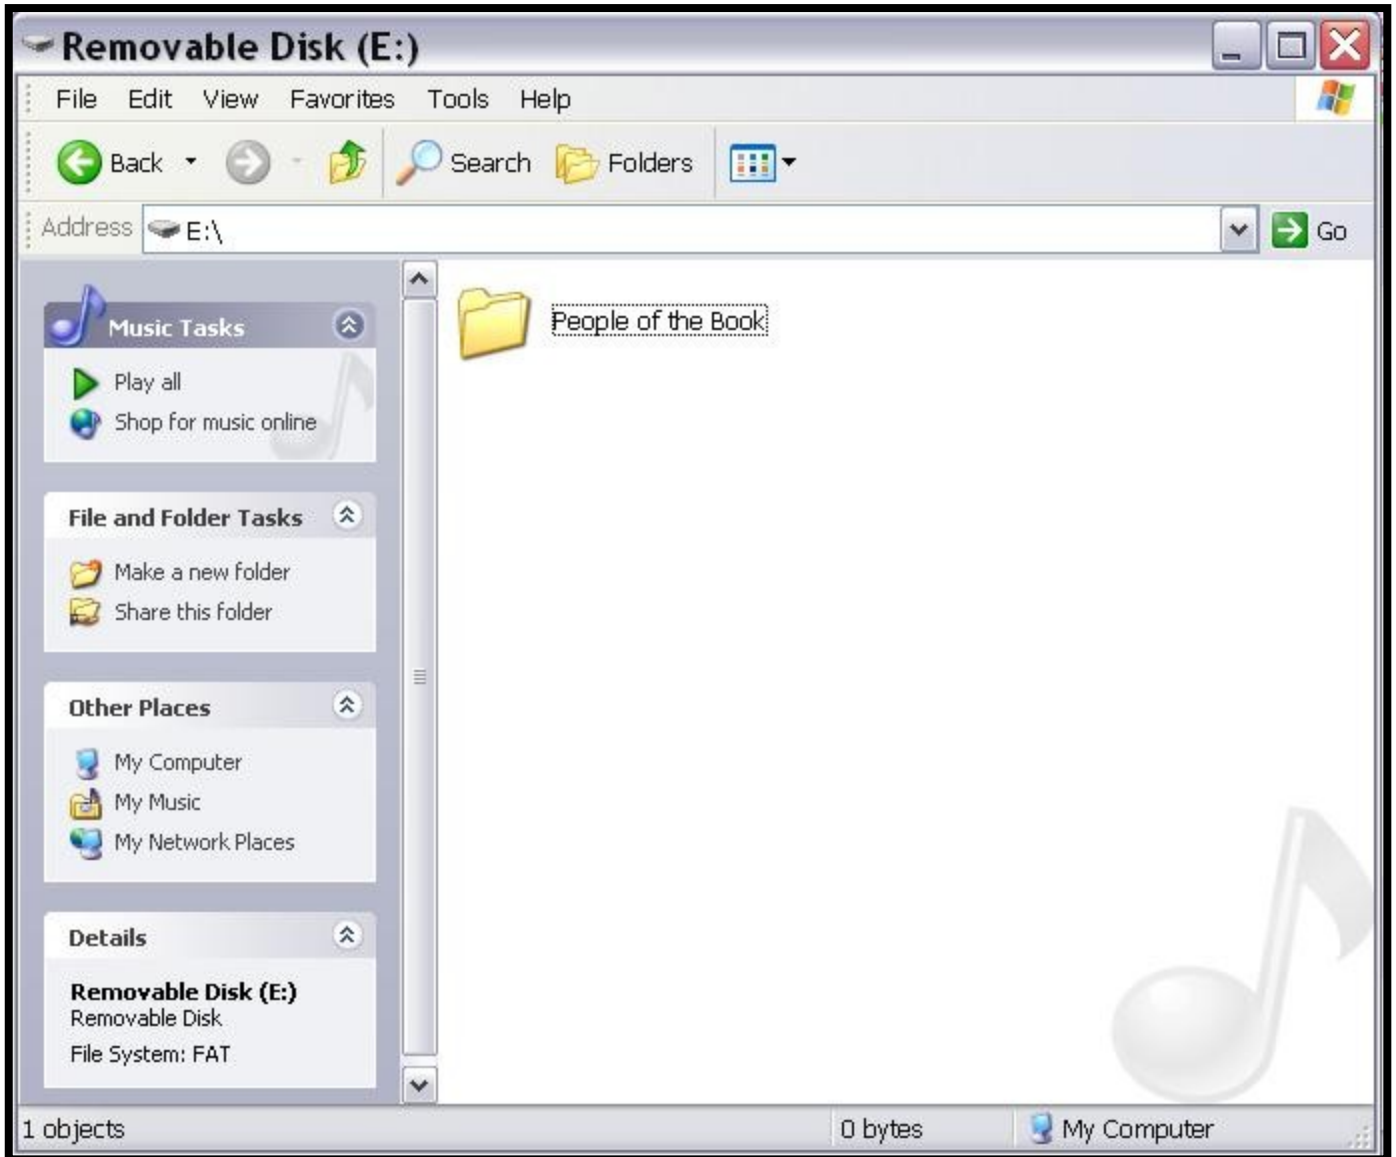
Removable Disk (E:)

File Edit View Favorites Tools Help

Back Search Folders

Address E:\ Go

Music Tasks

Play all

Shop for music online

File and Folder Tasks

Make a new folder

Share this folder

Other Places

My Computer

My Music

My Network Places

Details

Removable Disk (E:)

Removable Disk

File System: FAT

People of the Book

1 objects 0 bytes My Computer